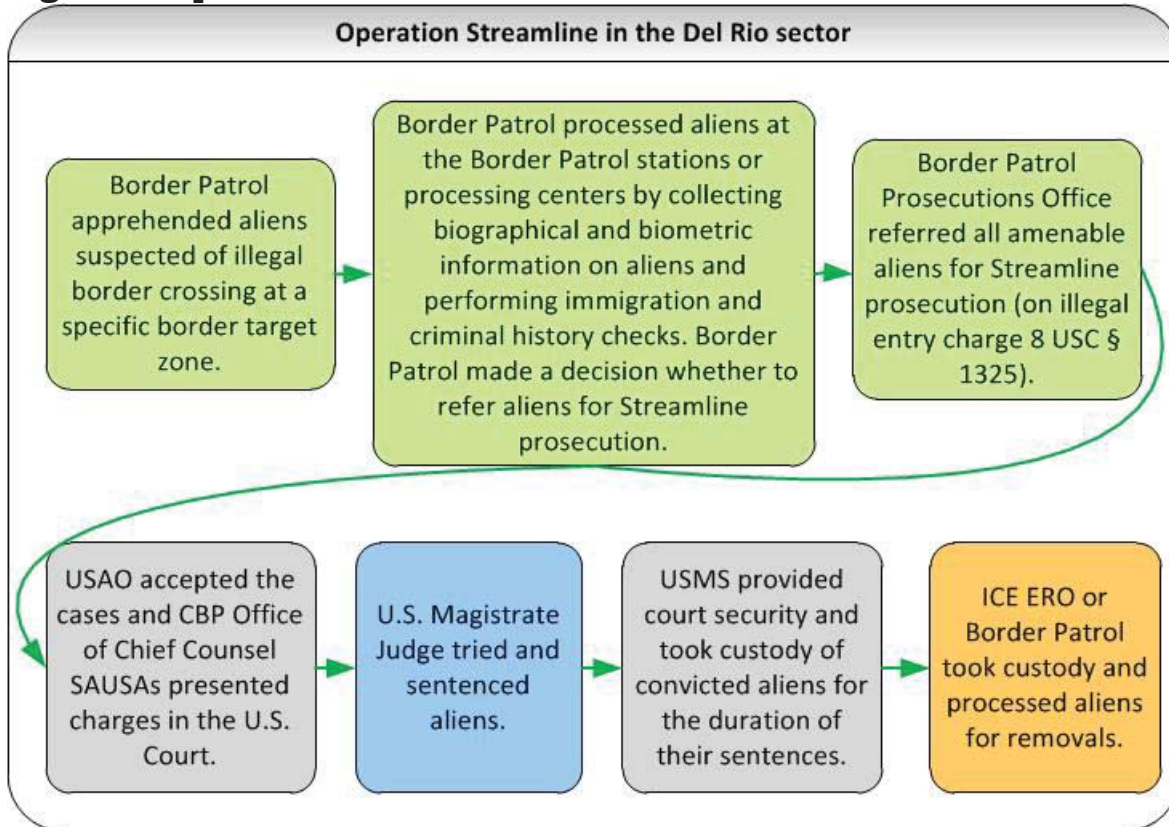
Operation Streamline in the Del Rio sector

Border Patrol apprehended aliens suspected of illegal border crossing at a specific border target zone.

Border Patrol processed aliens at the Border Patrol stations or processing centers by collecting biographical and biometric information on aliens and performing immigration and criminal history checks. Border Patrol made a decision whether to refer aliens for Streamline prosecution.

Border Patrol Prosecutions Office referred all amenable aliens for Streamline prosecution (on illegal entry charge 8 USC § 1325).

USAO accepted the cases and CBP Office of Chief Counsel SAUSAs presented charges in the U.S. Court.

U.S. Magistrate Judge tried and sentenced aliens.

USMS provided court security and took custody of convicted aliens for the duration of their sentences.

ICE ERO or Border Patrol took custody and processed aliens for removals.